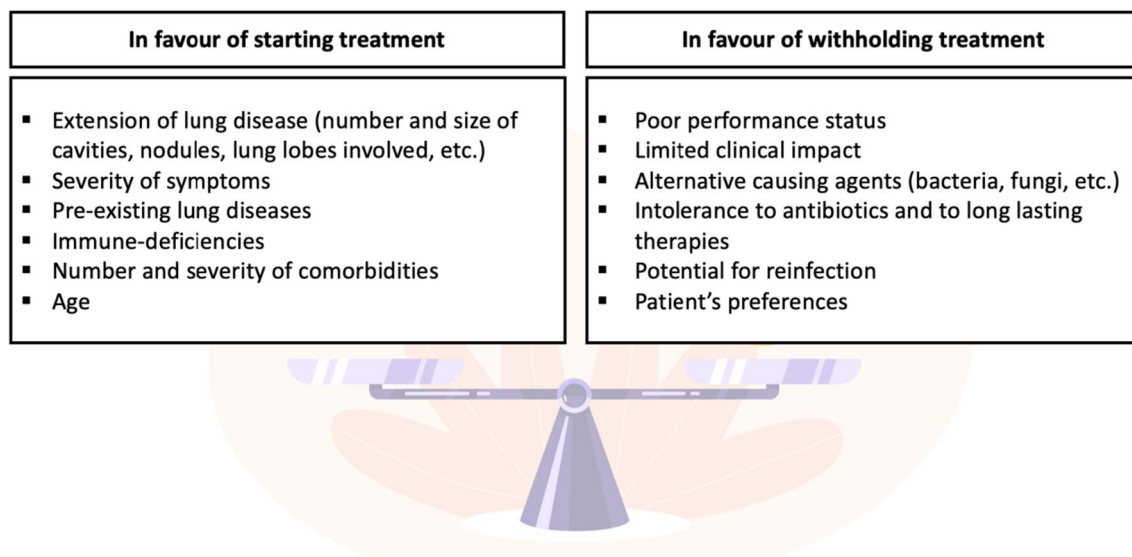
In favour of starting treatment

- Extension of lung disease (number and size of cavities, nodules, lung lobes involved, etc.)
- Severity of symptoms
- Pre-existing lung diseases
- Immune-deficiencies
- Number and severity of comorbidities
- Age

In favour of withholding treatment

- Poor performance status
- Limited clinical impact
- Alternative causing agents (bacteria, fungi, etc.)
- Intolerance to antibiotics and to long lasting therapies
- Potential for reinfection
- Patient's preferences